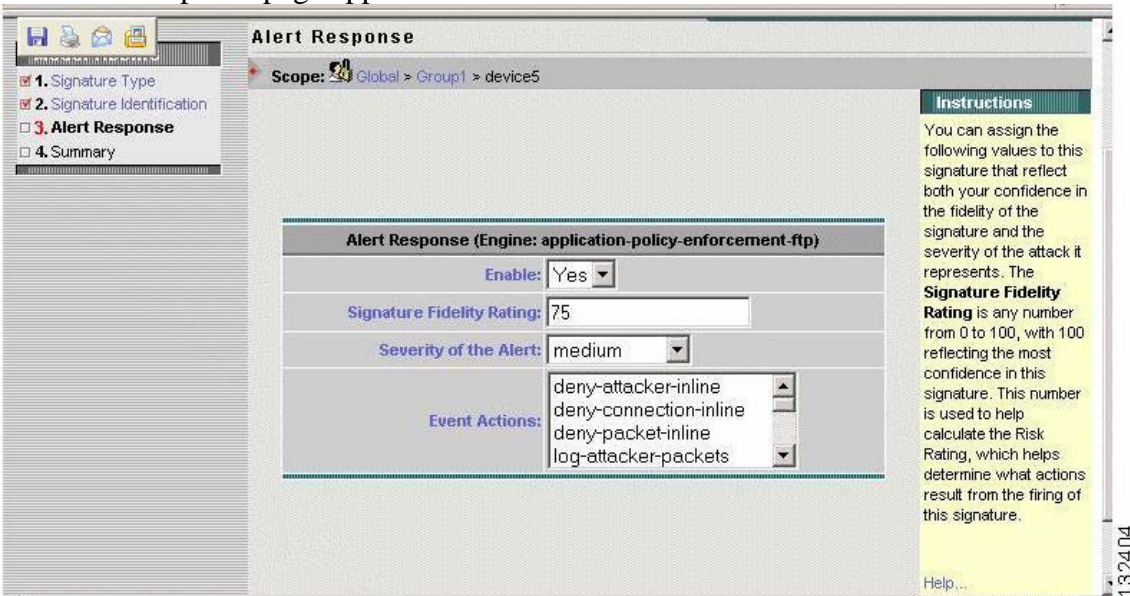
1. Signature Type
2. Signature Identification
3. Alert Response
4. Summary

Alert Response

Scope: Global > Group1 > device5

Alert Response (Engine: application-policy-enforcement-ftp)

| | |
|---|---|
| Enable: | Yes |
| Signature Fidelity Rating: | 75 |
| Severity of the Alert: | medium |
| Event Actions: | deny-attacker-inline<br>deny-connection-inline<br>deny-packet-inline<br>log-attacker-packets |

Instructions

You can assign the following values to this signature that reflect both your confidence in the fidelity of the signature and the severity of the attack it represents. The **Signature Fidelity Rating** is any number from 0 to 100, with 100 reflecting the most confidence in this signature. This number is used to help calculate the Risk Rating, which helps determine what actions result from the firing of this signature.

Help...

132404